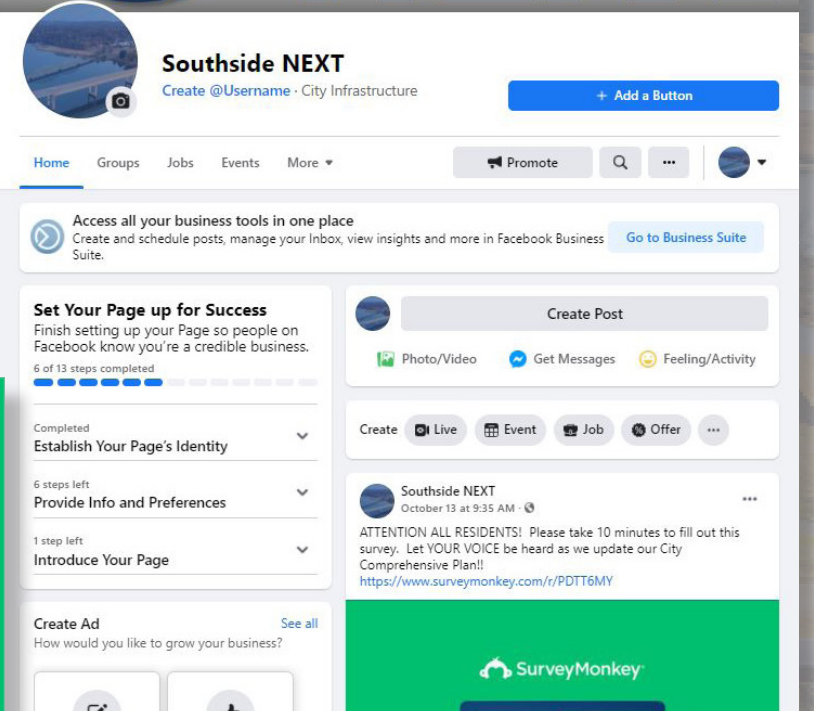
Southside NEXT
Create @Username · City Infrastructure

+ Add a Button

Home Groups Jobs Events More ▾

Promote

···

Access all your business tools in one place
Create and schedule posts, manage your Inbox, view insights and more in Facebook Business Suite.

Go to Business Suite

Set Your Page up for Success
Finish setting up your Page so people on Facebook know you're a credible business.
6 of 13 steps completed

Completed
Establish Your Page's Identity

6 steps left
Provide Info and Preferences

1 step left
Introduce Your Page

Create Ad
See all
How would you like to grow your business?

Create Post

Photo/Video Get Messages Feeling/Activity

Create Live Event Job Offer ···

Southside NEXT
October 13 at 9:35 AM ·

ATTENTION ALL RESIDENTS! Please take 10 minutes to fill out this survey. Let YOUR VOICE be heard as we update our City Comprehensive Plan!!
https://www.surveymonkey.com/r/PDTT6MY

SurveyMonkey